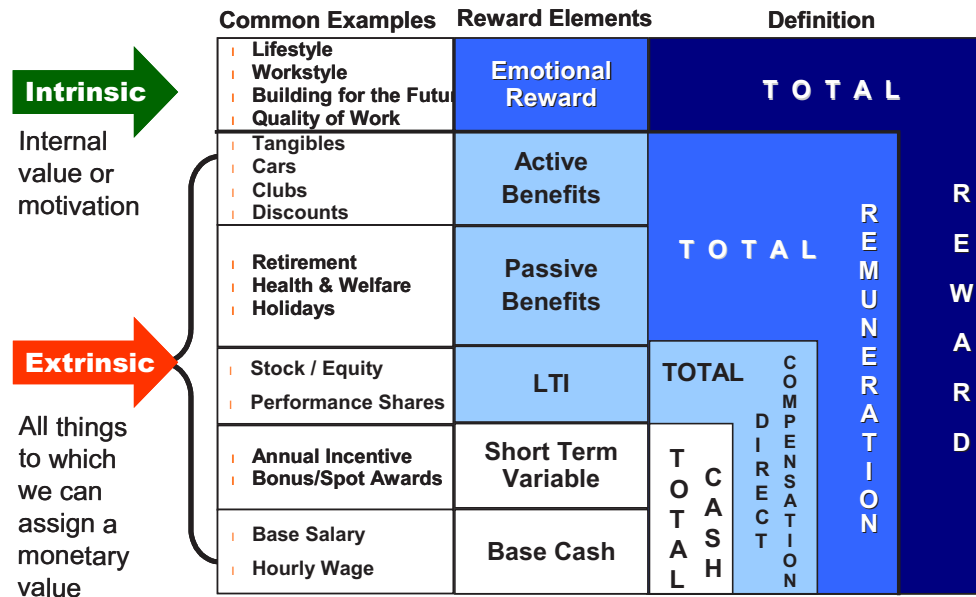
Common Examples | Reward Elements | Definition

Intrinsic

Internal value or motivation

Extrinsic

All things to which we can assign a monetary value

| Common Examples | Reward Elements |
|---|---|
| Lifestyle, Workstyle, Building for the Futu, Quality of Work | Emotional Reward |
| Tangibles, Cars, Clubs, Discounts | Active Benefits |
| Retirement, Health & Welfare, Holidays | Passive Benefits |
| Stock / Equity, Performance Shares | LTI |
| Annual Incentive, Bonus/Spot Awards | Short Term Variable |
| Base Salary, Hourly Wage | Base Cash |

TOTAL REWARD

TOTAL REMUNERATION

TOTAL DIRECT COMPENSATION

TOTAL CASH